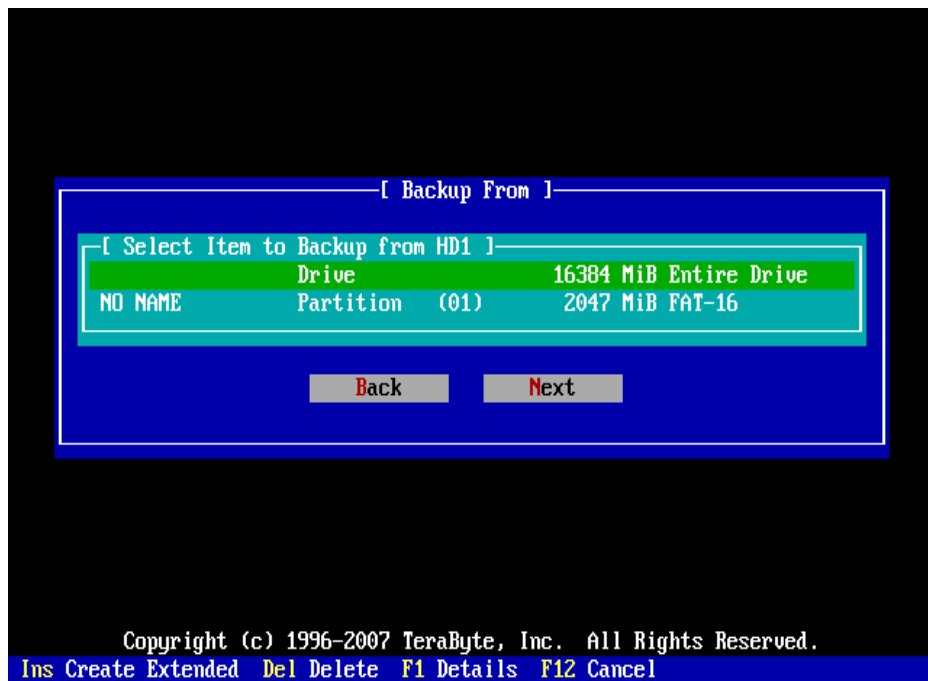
[ Backup From ]

[ Select Item to Backup from HD1 ]

| | | | |
|---|---|---|---|
| | Drive | | 16384 MiB Entire Drive |
| NO NAME | Partition | (01) | 2047 MiB FAT-16 |

Back Next

Copyright (c) 1996-2007 TeraByte, Inc. All Rights Reserved.

Ins Create Extended Del Delete F1 Details F12 Cancel